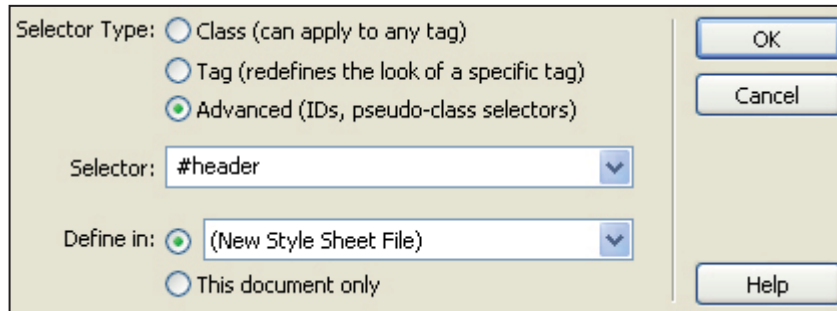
Selector Type: Class (can apply to any tag)

Tag (redefines the look of a specific tag)

Advanced (IDs, pseudo-class selectors)

Selector: #header

Define in: (New Style Sheet File)

This document only

OK

Cancel

Help